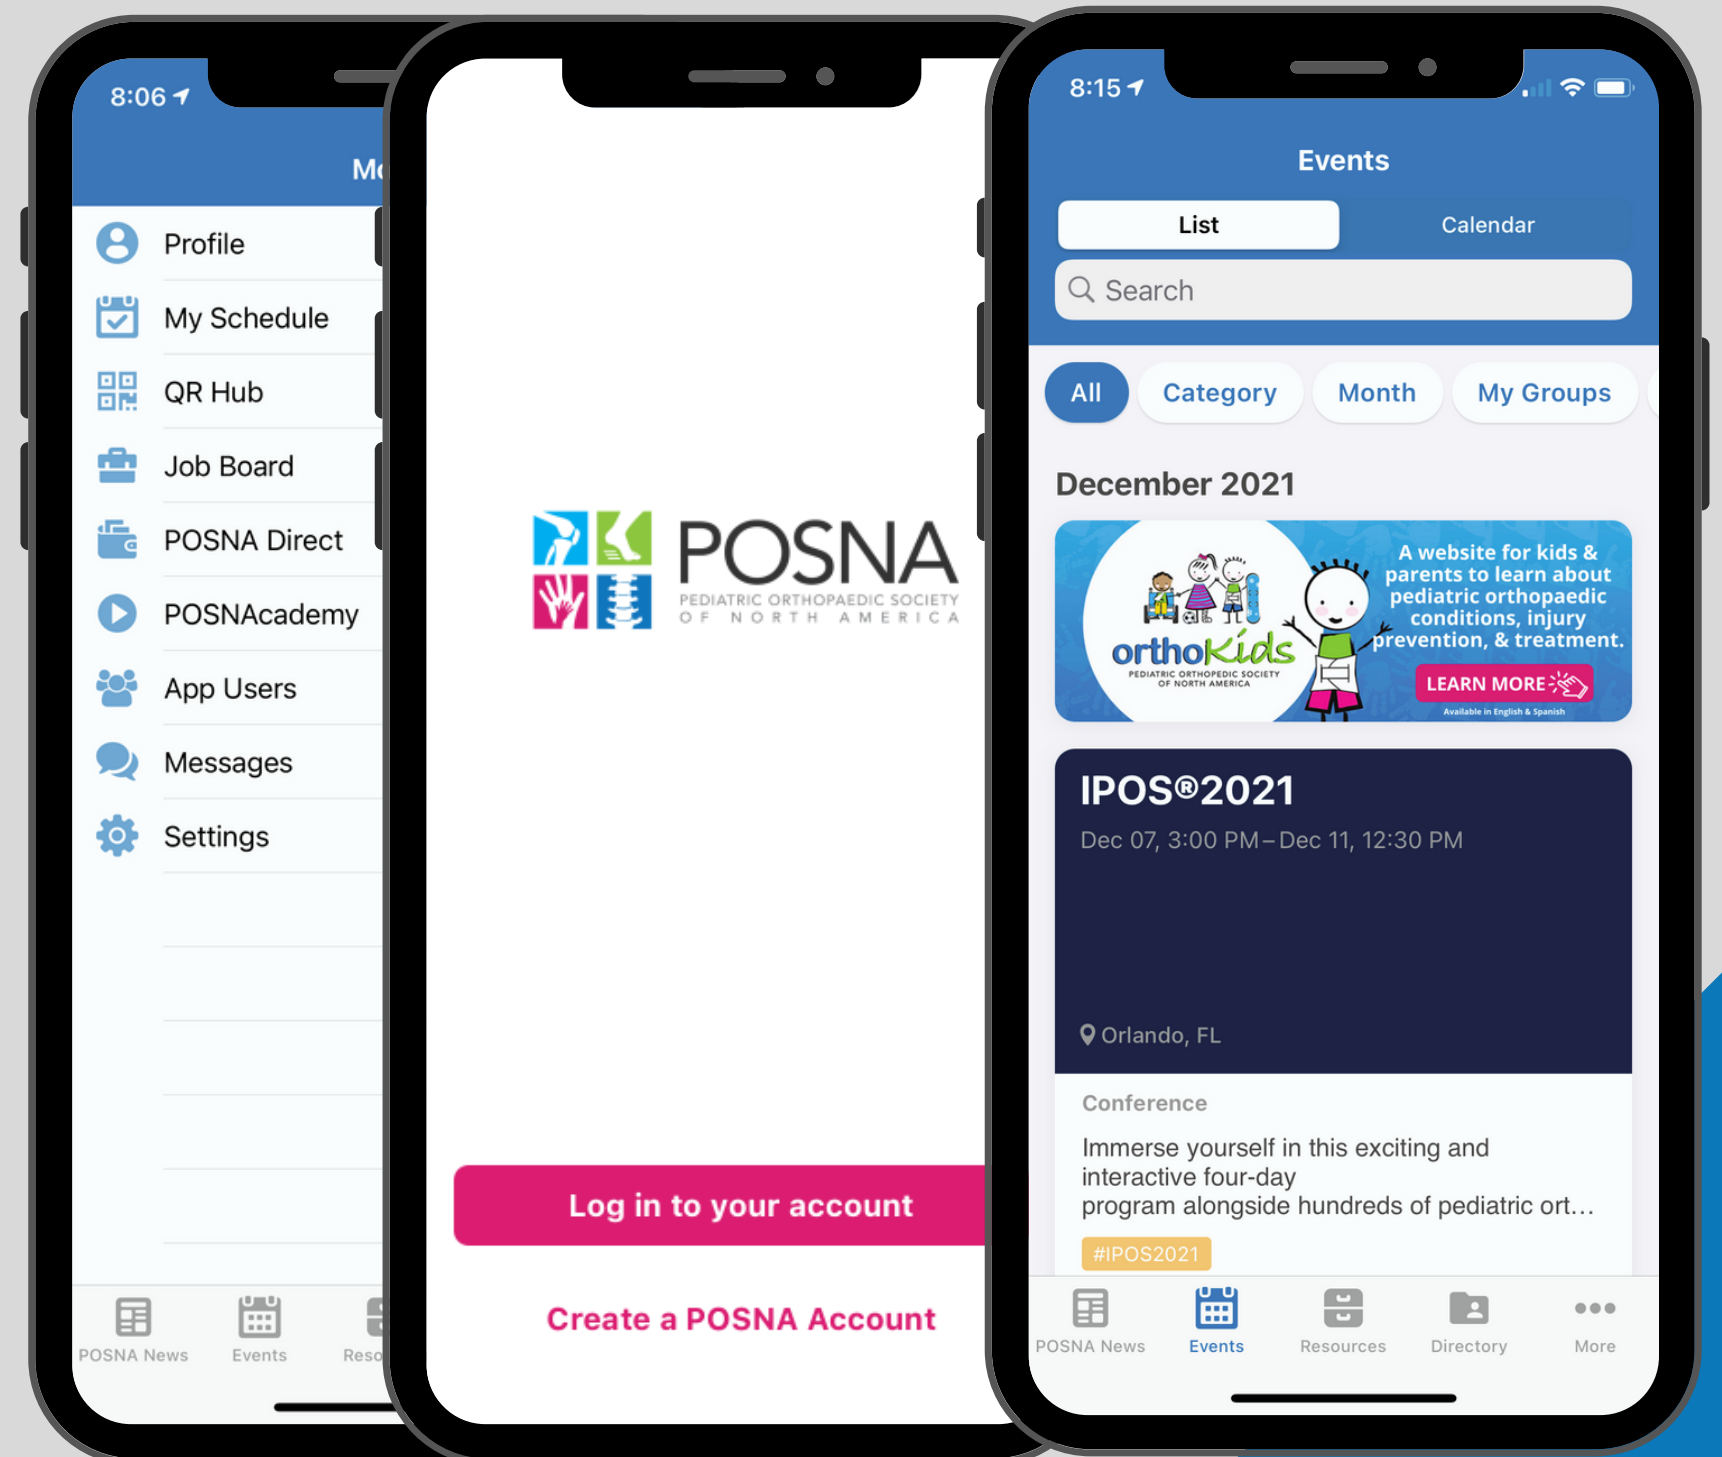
8:06

Mo

Profile

My Schedule

QR Hub

Job Board

POSNA Direct

POSNAcademy

App Users

Messages

Settings

POSNA News | Events | Reso

POSNA
PEDIATRIC ORTHOPAEDIC SOCIETY
OF NORTH AMERICA

Log in to your account

Create a POSNA Account

8:15

Events

List | Calendar

Search

All | Category | Month | My Groups

December 2021

orthoKids
PEDIATRIC ORTHOPEDIC SOCIETY OF NORTH AMERICA

A website for kids & parents to learn about pediatric orthopaedic conditions, injury prevention, & treatment.

LEARN MORE

Available in English & Spanish

IPOS®2021

Dec 07, 3:00 PM – Dec 11, 12:30 PM

Orlando, FL

Conference

Immerse yourself in this exciting and interactive four-day program alongside hundreds of pediatric ort…

#IPOS2021

POSNA News | Events | Resources | Directory | More